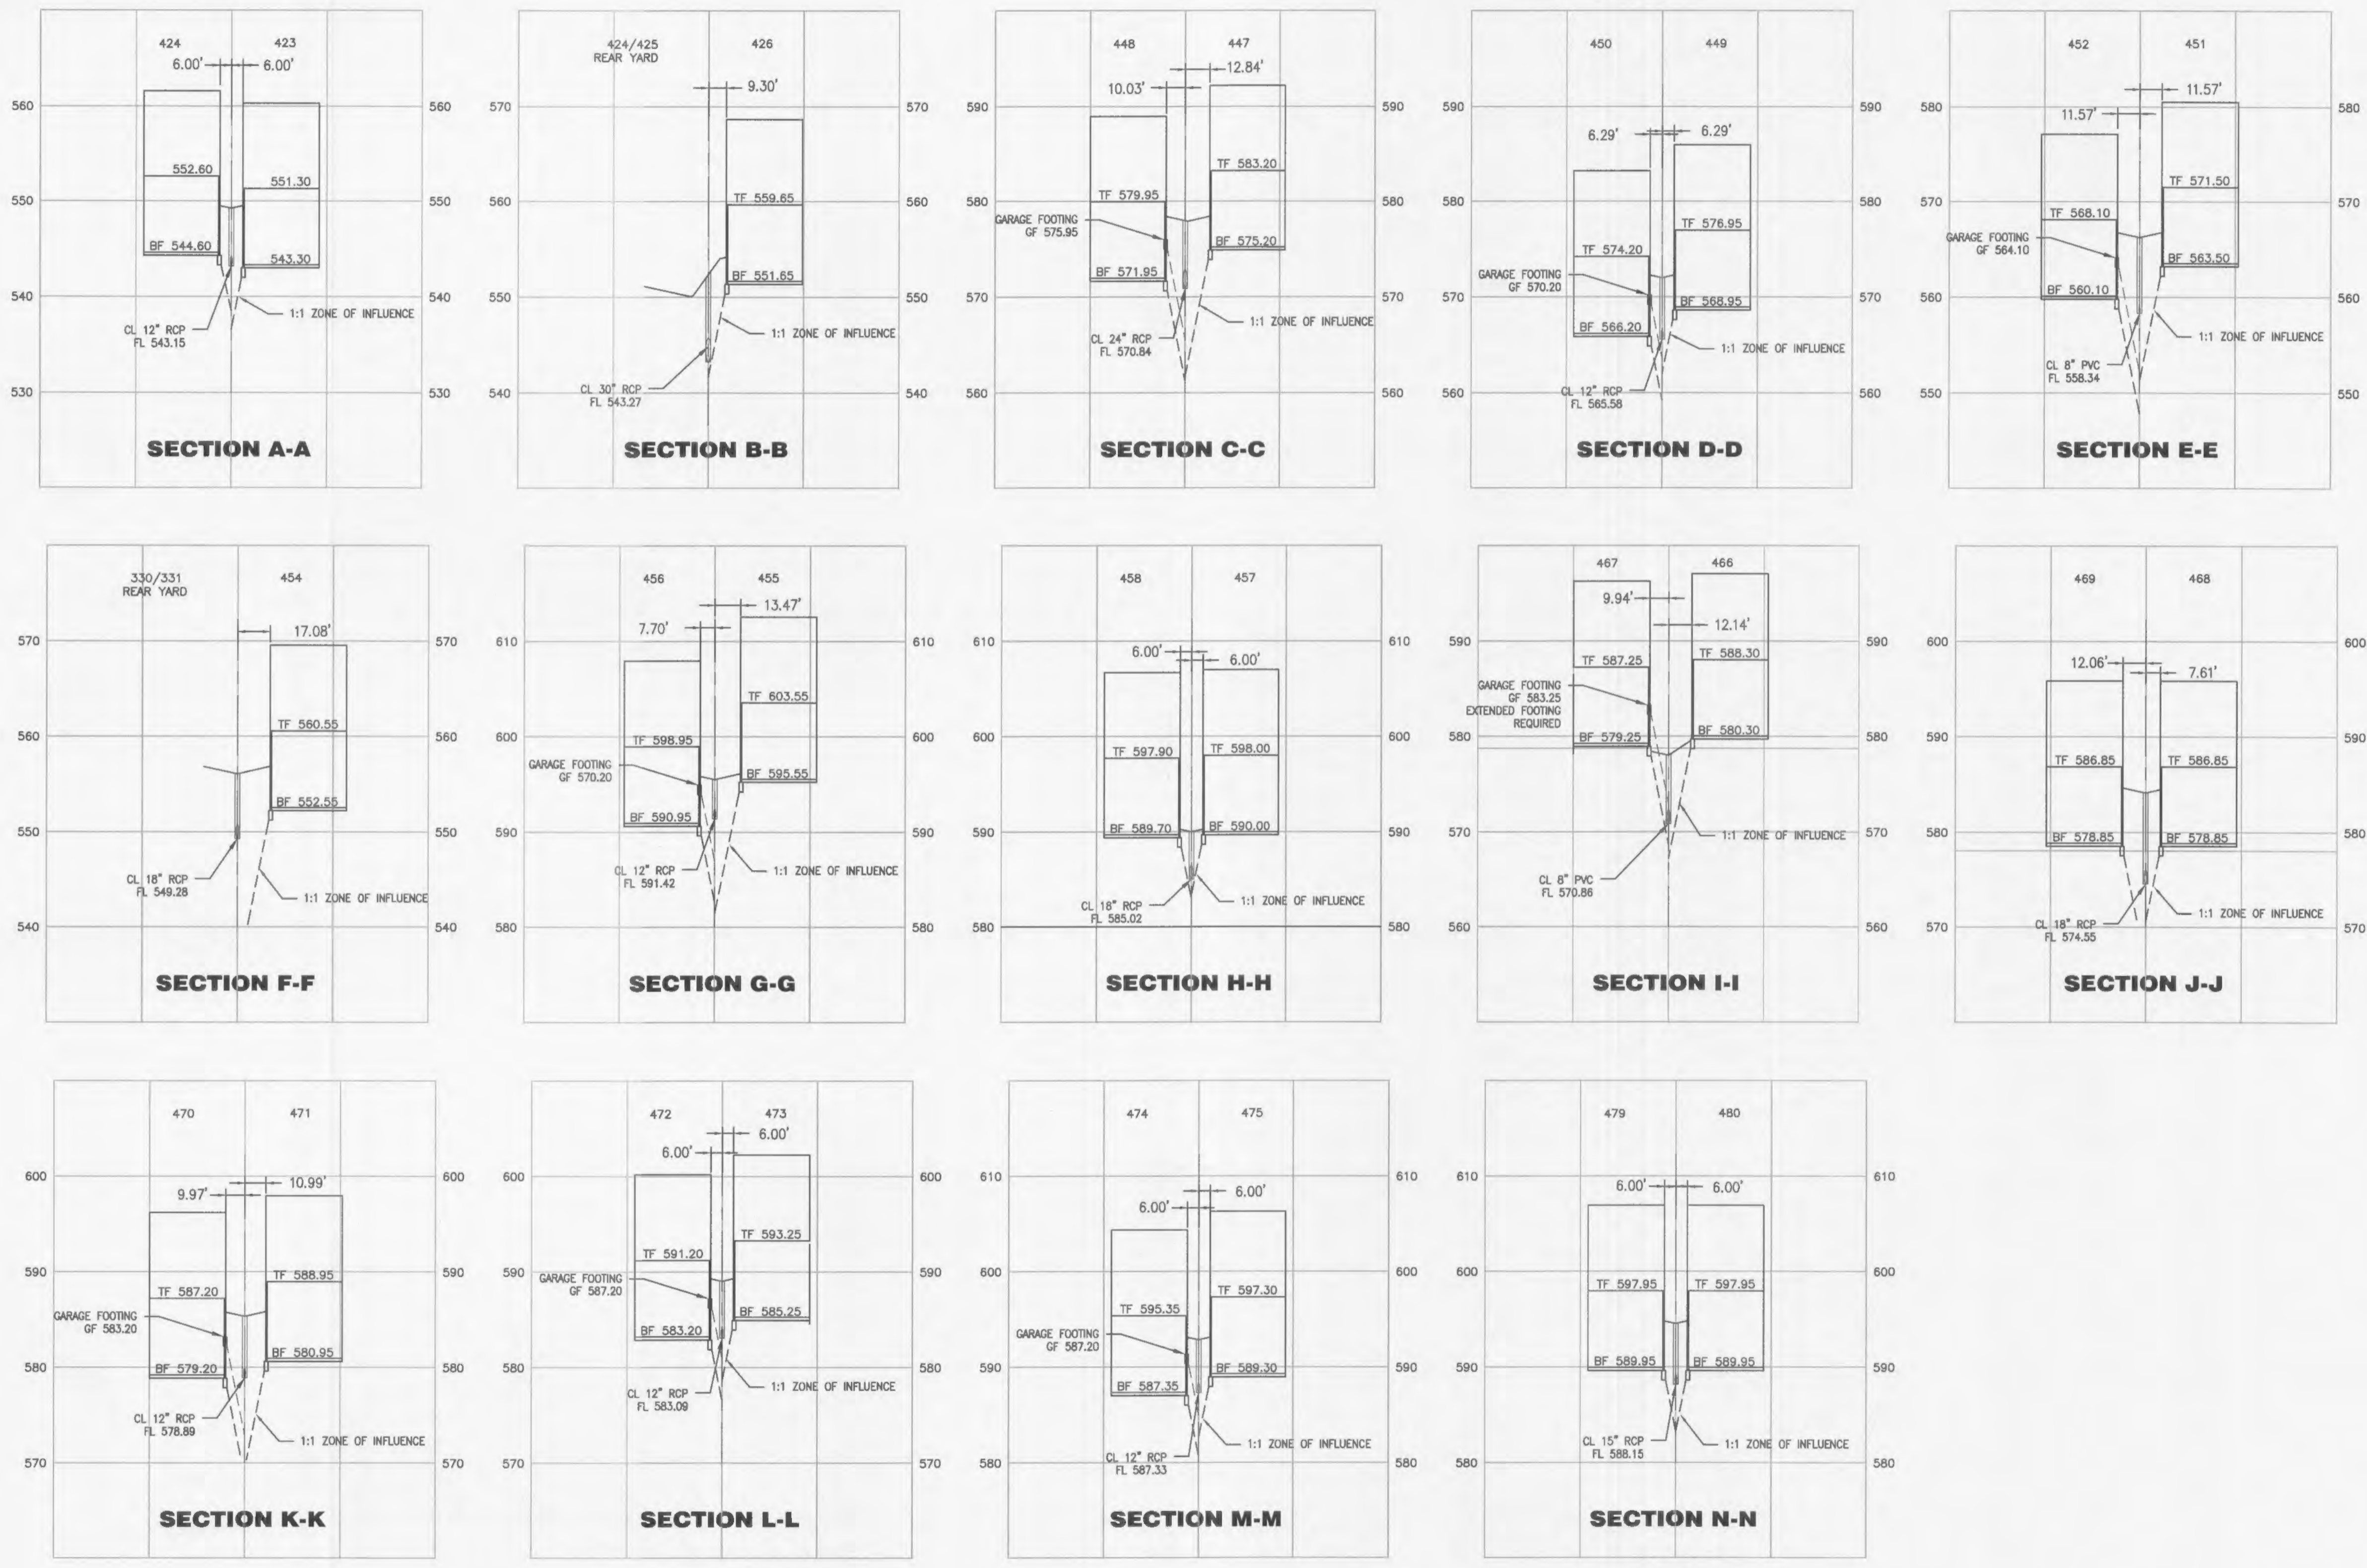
424 423
6.00' 6.00'
560 560
552.60
551.30
550 550
BF 544.60
543.30
540 540
1:1 ZONE OF INFLUENCE
CL 12" RCP
FL 543.15
530 530
SECTION A-A

424/425
REAR YARD
426
9.30'
570 570
TF 559.65
560 560
BF 551.65
550 550
1:1 ZONE OF INFLUENCE
CL 30" RCP
FL 543.27
540 540
SECTION B-B

448 447
10.03' 12.84'
590 590
TF 583.20
TF 579.95
580 580
GARAGE FOOTING
GF 575.95
BF 575.20
BF 571.95
570 570
1:1 ZONE OF INFLUENCE
CL 24" RCP
FL 570.84
560 560
SECTION C-C

450 449
590 590
6.29' 6.29'
580 580
TF 576.95
TF 574.20
GARAGE FOOTING
GF 570.20
570 570
BF 568.95
BF 566.20
1:1 ZONE OF INFLUENCE
CL 12" RCP
FL 565.58
560 560
SECTION D-D

452 451
11.57'
580 580
11.57'
TF 571.50
570 570
TF 568.10
GARAGE FOOTING
GF 564.10
BF 563.50
BF 560.10
560 560
1:1 ZONE OF INFLUENCE
CL 8" PVC
FL 558.34
550 550
SECTION E-E

330/331
REAR YARD
454
17.08'
570 570
TF 560.55
560 560
BF 552.55
550 550
CL 18" RCP
FL 549.28
1:1 ZONE OF INFLUENCE
540 540
SECTION F-F

456 455
13.47'
7.70'
610 610
TF 603.55
TF 598.95
600 600
GARAGE FOOTING
GF 570.20
BF 595.55
BF 590.95
590 590
CL 12" RCP
FL 591.42
1:1 ZONE OF INFLUENCE
580 580
SECTION G-G

458 457
610 610
6.00' 6.00'
600 600
TF 597.90
TF 598.00
590 590
BF 589.70
BF 590.00
CL 18" RCP
FL 585.02
1:1 ZONE OF INFLUENCE
580 580
SECTION H-H

467 466
9.94'
12.14'
590 590
TF 587.25
TF 588.30
GARAGE FOOTING
GF 583.25
EXTENDED FOOTING
REQUIRED
BF 580.30
580 580
BF 579.25
570 570
1:1 ZONE OF INFLUENCE
CL 8" PVC
FL 570.86
560 560
SECTION I-I

469 468
600 600
12.06' 7.61'
590 590
TF 586.85
TF 586.85
580 580
BF 578.85
BF 578.85
1:1 ZONE OF INFLUENCE
CL 18" RCP
FL 574.55
570 570
SECTION J-J

470 471
600 600
9.97' 10.99'
590 590
TF 587.20
TF 588.95
GARAGE FOOTING
GF 583.20
580 580
BF 579.20
BF 580.95
CL 12" RCP
FL 578.89
1:1 ZONE OF INFLUENCE
570 570
SECTION K-K

472 473
6.00'
6.00'
600 600
TF 591.20
TF 593.25
590 590
GARAGE FOOTING
GF 587.20
BF 583.20
BF 585.25
580 580
CL 12" RCP
FL 583.09
1:1 ZONE OF INFLUENCE
570 570
SECTION L-L

474 475
610 610
6.00'
6.00'
600 600
TF 595.35
TF 597.30
GARAGE FOOTING
GF 587.20
590 590
BF 587.35
BF 589.30
1:1 ZONE OF INFLUENCE
CL 12" RCP
FL 587.33
580 580
SECTION M-M

479 480
610 610
6.00' 6.00'
600 600
TF 597.95
TF 597.95
590 590
BF 589.95
BF 589.95
CL 15" RCP
FL 588.15
1:1 ZONE OF INFLUENCE
580 580
SECTION N-N